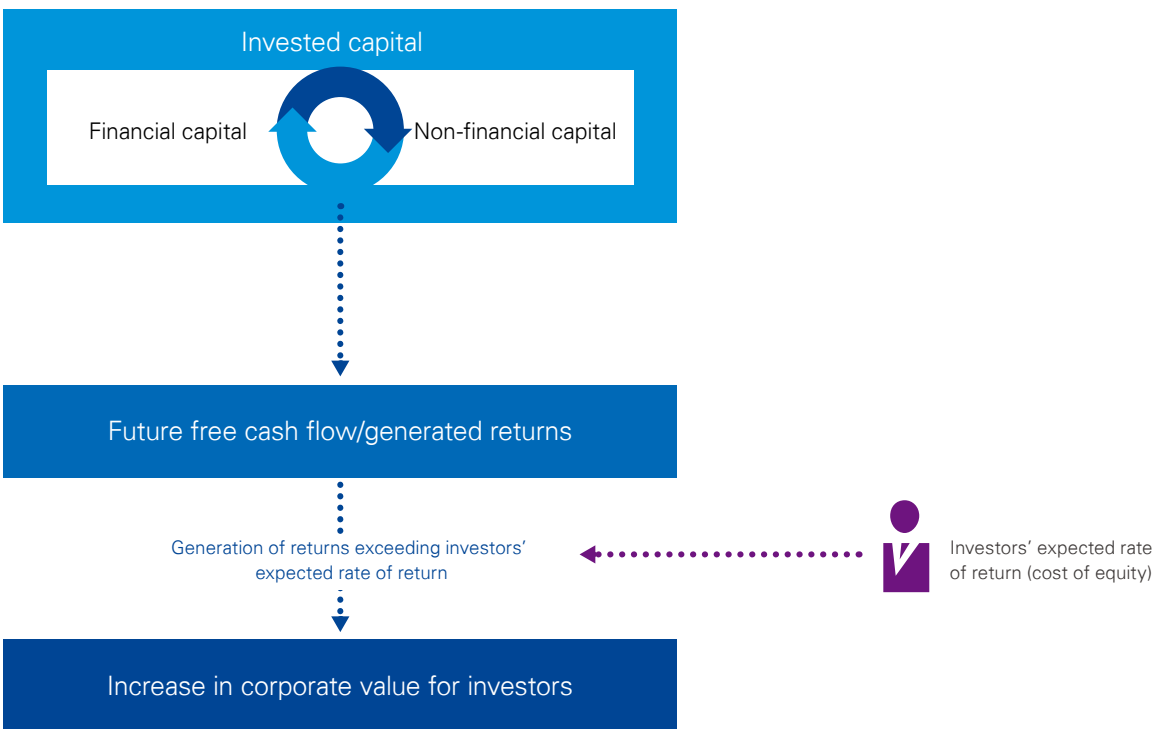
Invested capital

Financial capital

Non-financial capital

Future free cash flow/generated returns

Generation of returns exceeding investors' expected rate of return

Investors' expected rate of return (cost of equity)

Increase in corporate value for investors